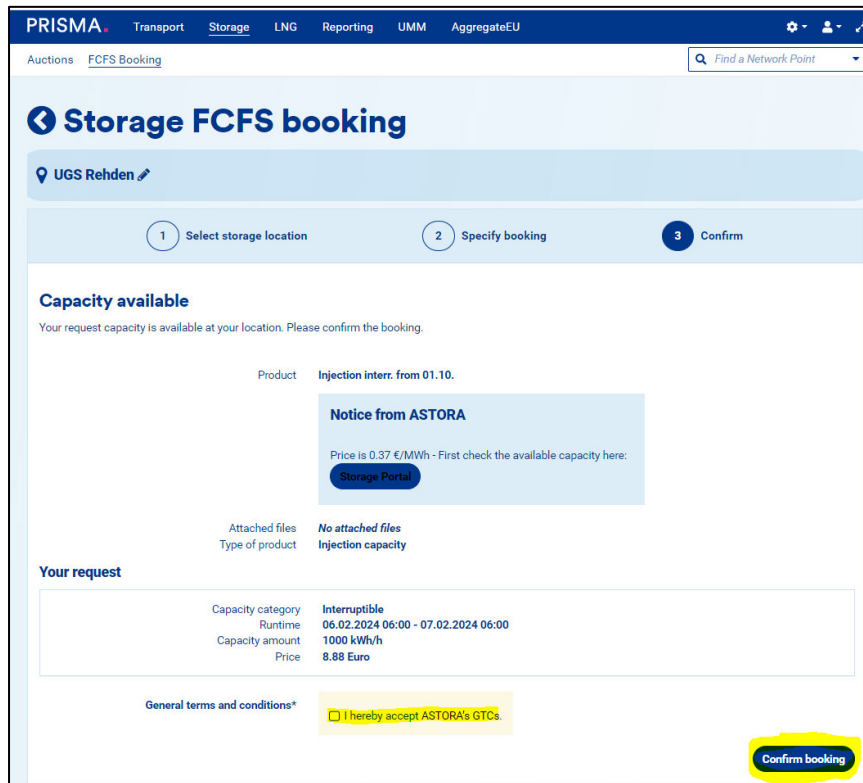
PRISMA. Transport Storage LNG Reporting UMM AggregateEU

Auctions FCFS Booking

Find a Network Point

Storage FCFS booking

UGS Rehden

1 Select storage location 2 Specify booking 3 Confirm

Capacity available

Your request capacity is available at your location. Please confirm the booking.

Product Injection interr. from 01.10.

Notice from ASTORA

Price is 0.37 €/MWh - First check the available capacity here:

Storage Portal

Attached files No attached files
Type of product Injection capacity

Your request

Capacity category Interruptible
Runtime 06.02.2024 06:00 - 07.02.2024 06:00
Capacity amount 1000 kWh/h
Price 8.88 Euro

General terms and conditions* I hereby accept ASTORA's GTCs.

Confirm booking